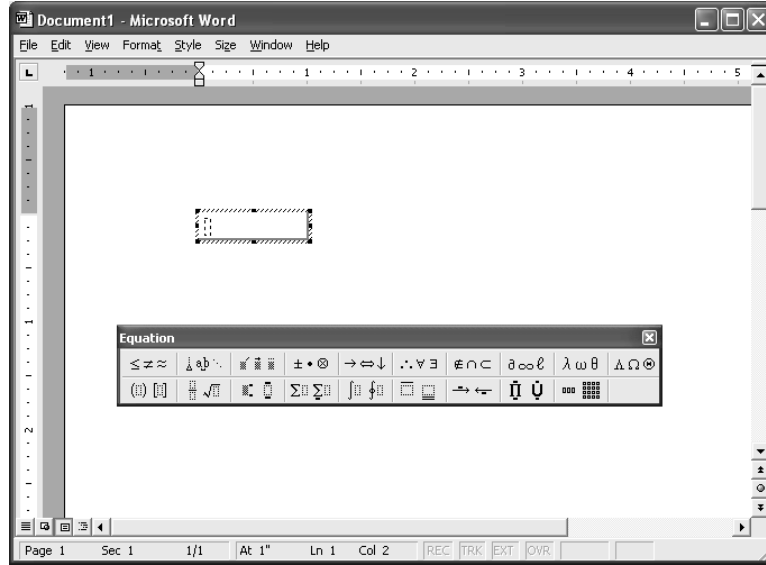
Document1 - Microsoft Word

File Edit View Format Style Size Window Help

1 2 3 4 5

Equation

$\leq \neq \approx$ $\forall$ $\pm \bullet \otimes$ $\rightarrow \Leftrightarrow \downarrow$ $\therefore \forall \exists$ $\notin \cap \subset$ $\partial \infty \ell$ $\lambda \omega \theta$ $\Lambda \Omega \circledast$

Page 1 Sec 1 1/1 At 1" Ln 1 Col 2 REC TRK EXT OVR